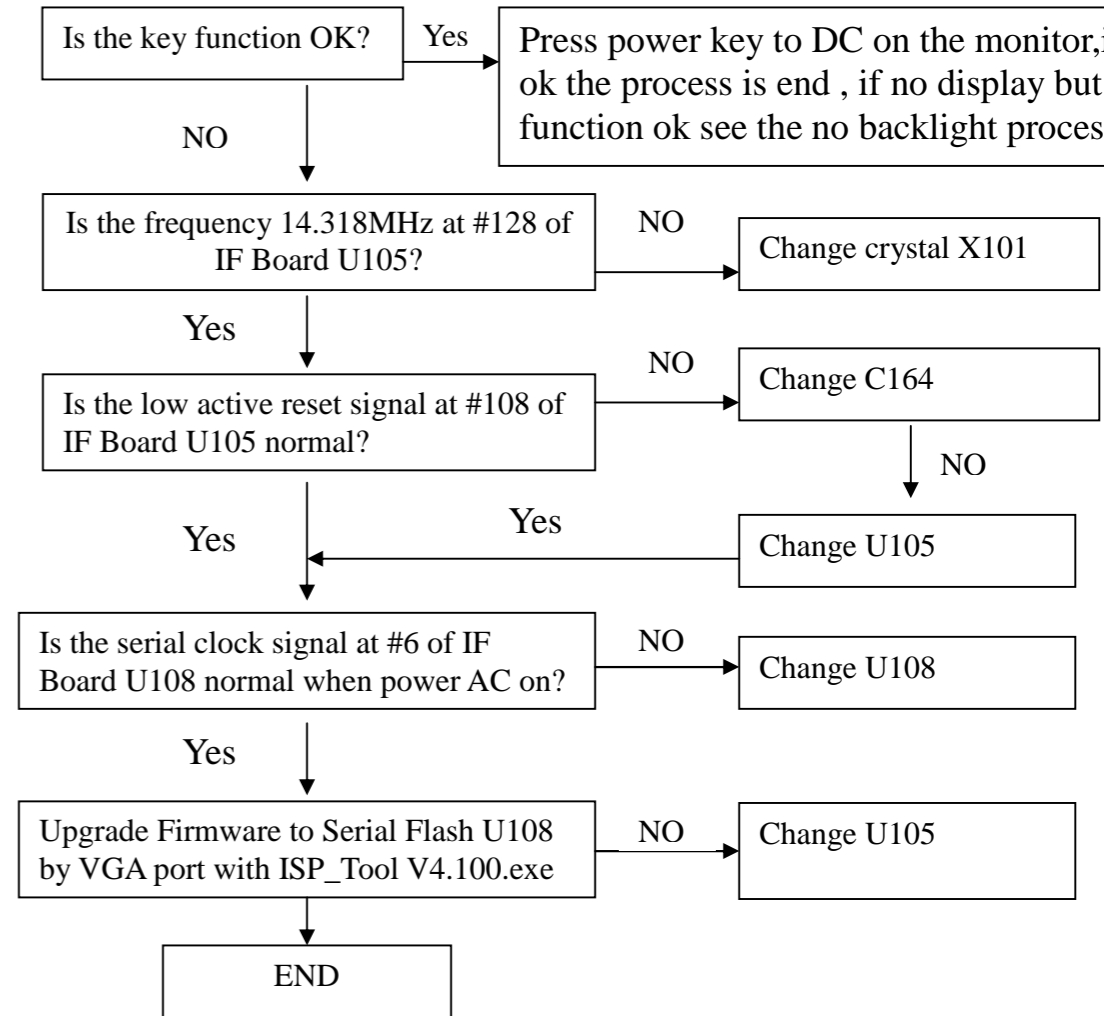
Is the key function OK?

Yes

Press power key to DC on the monitor,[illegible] ok the process is end , if no display but function ok see the no backlight proces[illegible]

NO

Is the frequency 14.318MHz at #128 of IF Board U105?

NO

Change crystal X101

Yes

Is the low active reset signal at #108 of IF Board U105 normal?

NO

Change C164

NO

Yes

Yes

Change U105

Is the serial clock signal at #6 of IF Board U108 normal when power AC on?

NO

Change U108

Yes

Upgrade Firmware to Serial Flash U108 by VGA port with ISP_Tool V4.100.exe

NO

Change U105

END